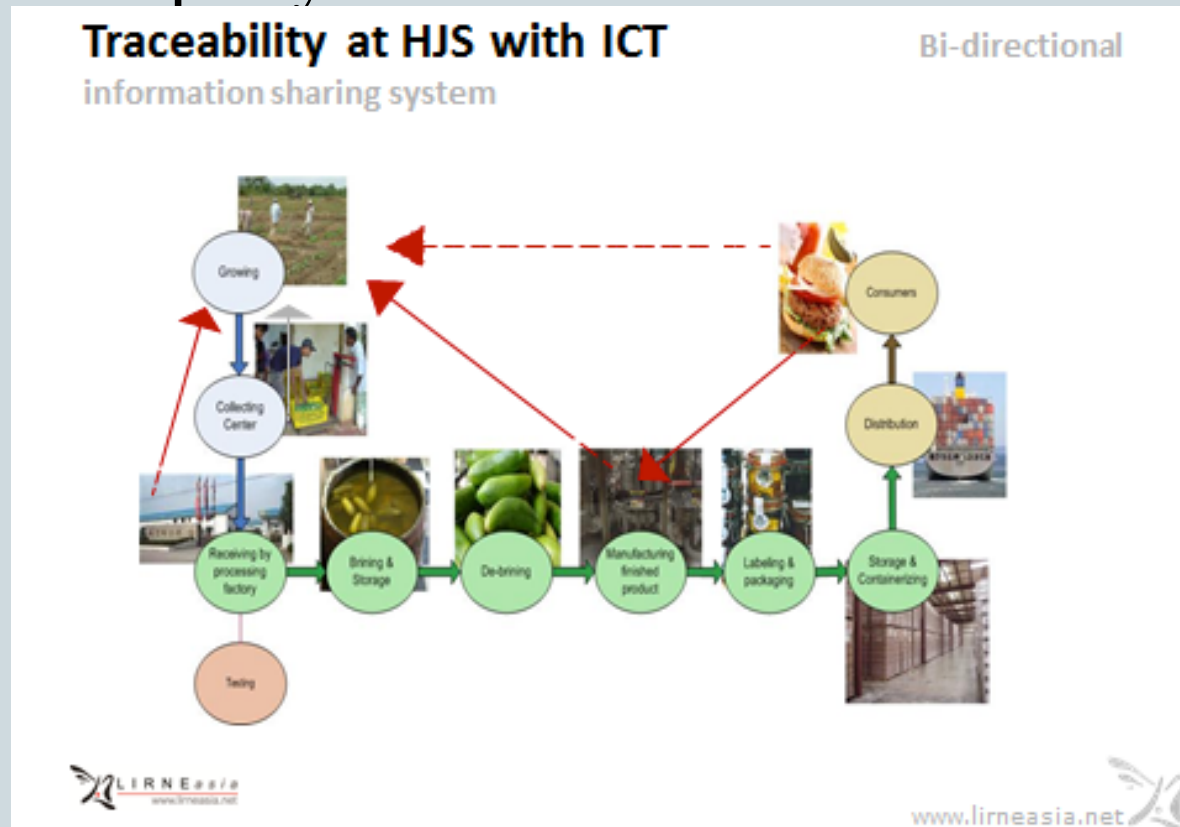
Traceability at HJS with ICT

Bi-directional

information sharing system

Growing

Collecting Center

Receiving by processing factory

Testing

Brining & Storage

De-brining

Manufacturing finished product

Labeling & packaging

Storage & Containerizing

Distribution

Consumers

LIRNEasia
www.lirneasia.net

www.lirneasia.net